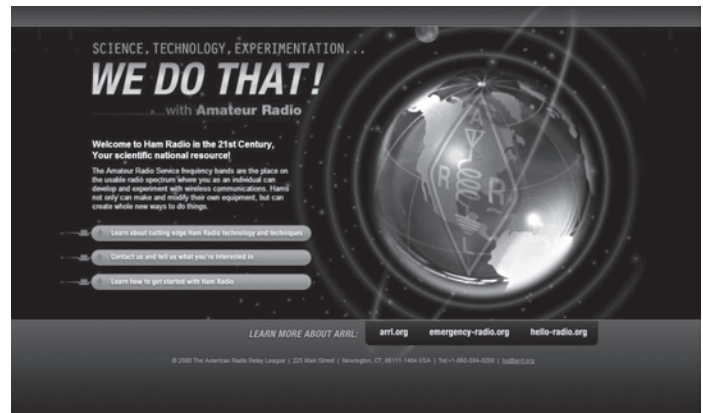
SCIENCE, TECHNOLOGY, EXPERIMENTATION...

WE DO THAT!

...with Amateur Radio

Welcome to Ham Radio in the 21st Century, Your scientific national resource!

The Amateur Radio Service frequency bands are the place on the usable radio spectrum where you as an individual can develop and experiment with wireless communications. Hams not only can make and modify their own equipment, but can create whole new ways to do things.

Learn about cutting edge Ham Radio technology and techniques

Contact us and tell us what you're interested in

Learn how to get started with Ham Radio

A R R L

LEARN MORE ABOUT ARRL:

arrl.org

emergency-radio.org

hello-radio.org

© 2008 The American Radio Relay League | 225 Main Street | Newington, CT, 06111-1494 USA | Tel:+1-860-594-0200 | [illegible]@arrl.org